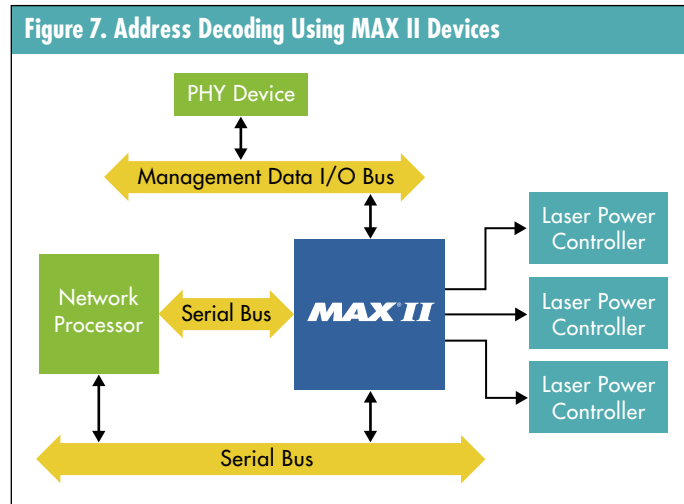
Figure 7. Address Decoding Using MAX II Devices

PHY Device

Management Data I/O Bus

Network Processor

Serial Bus

MAX II

Laser Power Controller

Laser Power Controller

Laser Power Controller

Serial Bus